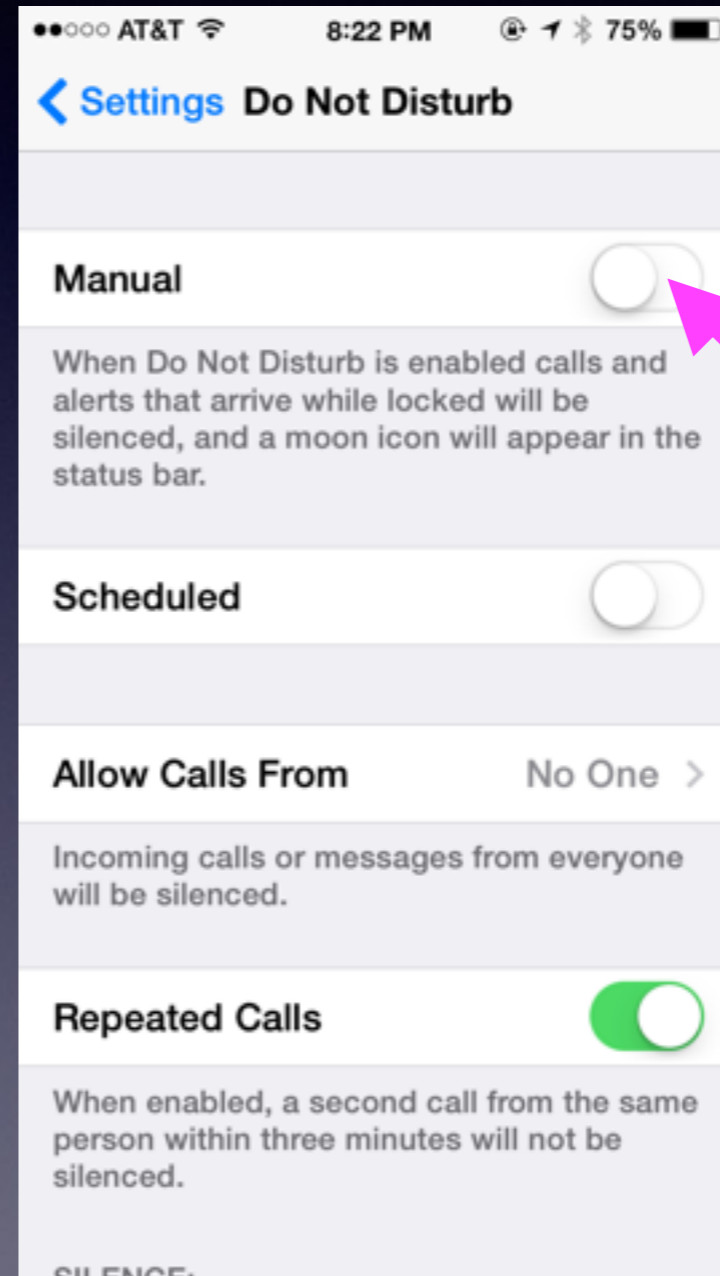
●●○○○ AT&T 8:22 PM 75%

Settings Do Not Disturb

Manual

When Do Not Disturb is enabled calls and alerts that arrive while locked will be silenced, and a moon icon will appear in the status bar.

Scheduled

Allow Calls From No One

Incoming calls or messages from everyone will be silenced.

Repeated Calls

When enabled, a second call from the same person within three minutes will not be silenced.

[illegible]